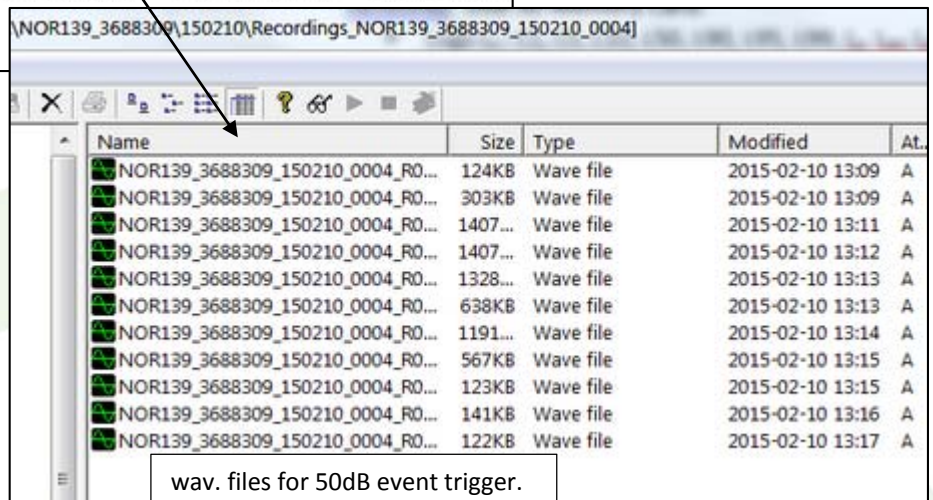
\NOR139_3688309\150210\Recordings_NOR139_3688309_150210_0004]

| Name | Size | Type | Modified | At... |
|---|---|---|---|---|
| NOR139_3688309_150210_0004_R0... | 124KB | Wave file | 2015-02-10 13:09 | A |
| NOR139_3688309_150210_0004_R0... | 303KB | Wave file | 2015-02-10 13:09 | A |
| NOR139_3688309_150210_0004_R0... | 1407... | Wave file | 2015-02-10 13:11 | A |
| NOR139_3688309_150210_0004_R0... | 1407... | Wave file | 2015-02-10 13:12 | A |
| NOR139_3688309_150210_0004_R0... | 1328... | Wave file | 2015-02-10 13:13 | A |
| NOR139_3688309_150210_0004_R0... | 638KB | Wave file | 2015-02-10 13:13 | A |
| NOR139_3688309_150210_0004_R0... | 1191... | Wave file | 2015-02-10 13:14 | A |
| NOR139_3688309_150210_0004_R0... | 567KB | Wave file | 2015-02-10 13:15 | A |
| NOR139_3688309_150210_0004_R0... | 123KB | Wave file | 2015-02-10 13:15 | A |
| NOR139_3688309_150210_0004_R0... | 141KB | Wave file | 2015-02-10 13:16 | A |
| NOR139_3688309_150210_0004_R0... | 122KB | Wave file | 2015-02-10 13:17 | A |

wav. files for 50dB event trigger.